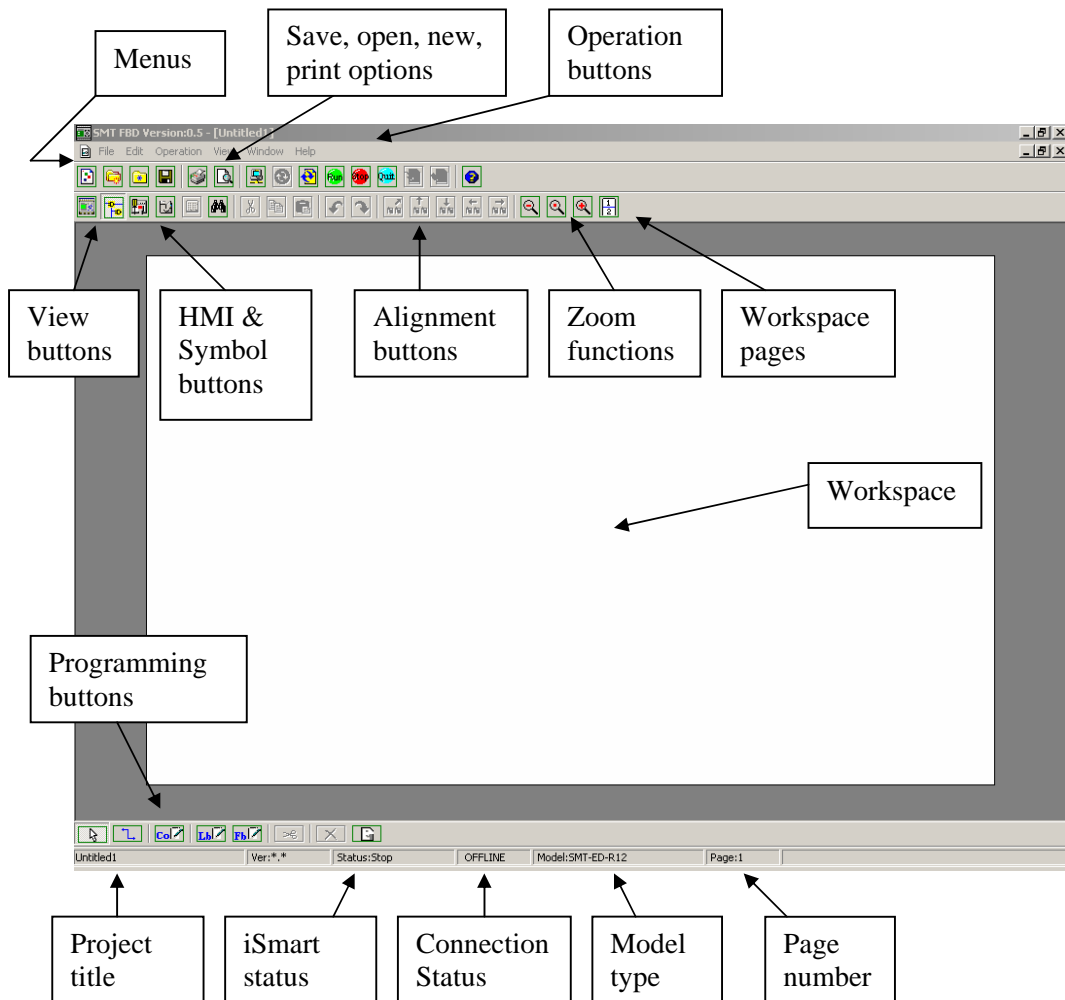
Menus

Save, open, new, print options

Operation buttons

SMT FBD Version:0.5 - [Untitled1]

File Edit Operation View Window Help

Run Stop Quit

View buttons

HMI & Symbol buttons

Alignment buttons

Zoom functions

Workspace pages

Workspace

Programming buttons

Untitled1 | Ver:*.* | Status:Stop | OFFLINE | Model:SMT-ED-R12 | Page:1

Project title

iSmart status

Connection Status

Model type

Page number